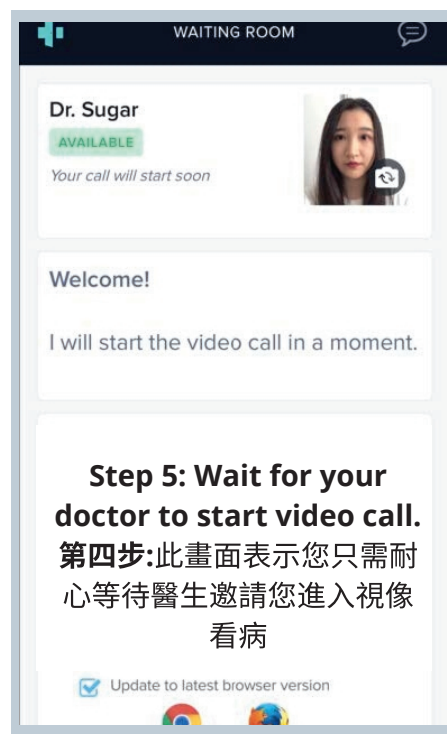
WAITING ROOM

Dr. Sugar
AVAILABLE
Your call will start soon

Welcome!

I will start the video call in a moment.

Step 5: Wait for your doctor to start video call.
第四步:此畫面表示您只需耐心等待醫生邀請您進入視像看病

Update to latest browser version